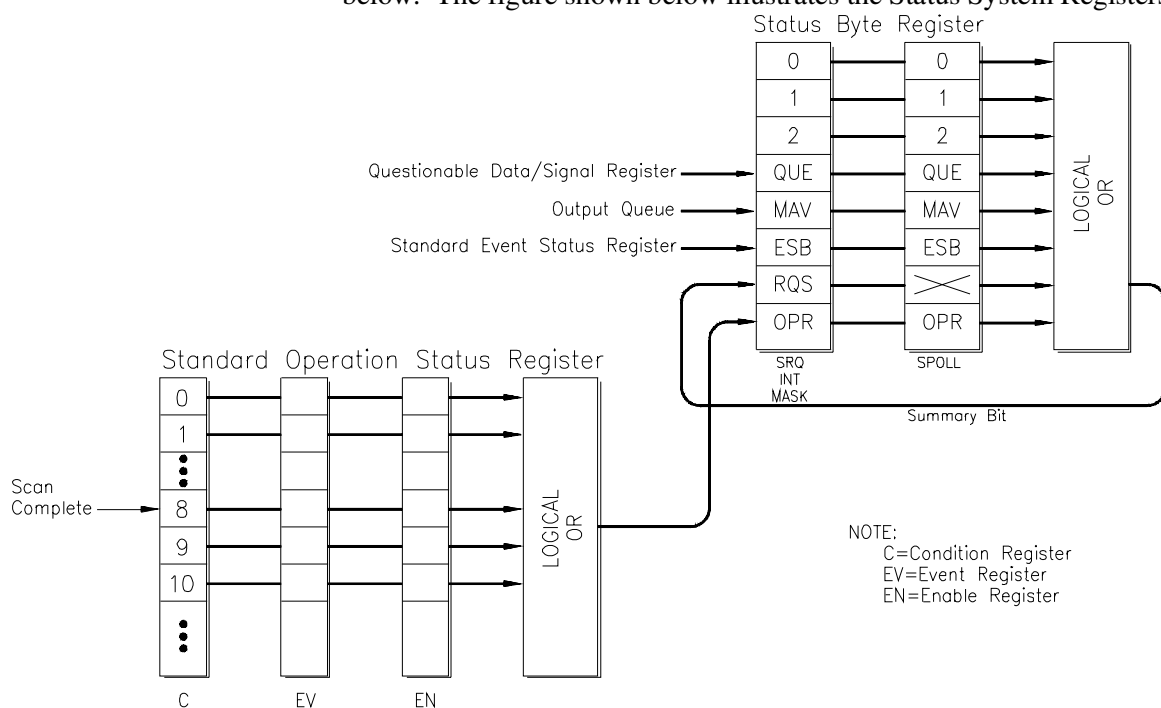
below. The figure shown below illustrates the Status System Register.

Status Byte Register

| 0 | 0 |
|---|---|
| 1 | 1 |
| 2 | 2 |
| QUE | QUE |
| MAV | MAV |
| ESB | ESB |
| RQS | |
| OPR | OPR |

LOGICAL OR

Questionable Data/Signal Register
Output Queue
Standard Event Status Register

SRQ INT MASK
SPOLL

Summary Bit

Standard Operation Status Register

0
1
⋮
8
9
10
⋮

Scan Complete

LOGICAL OR

C EV EN

NOTE:
C=Condition Register
EV=Event Register
EN=Enable Register